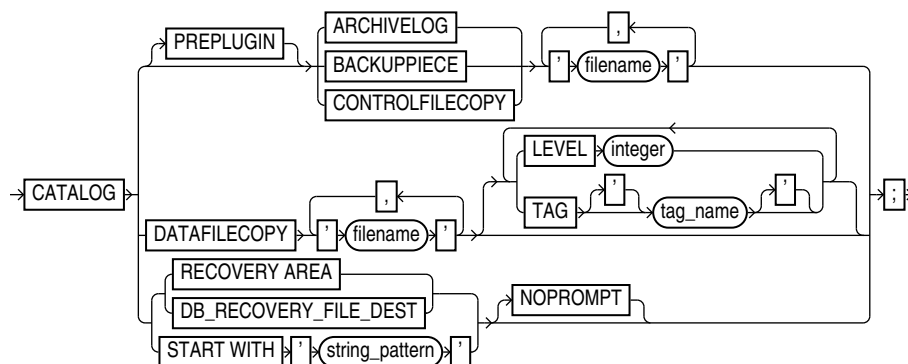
PREPLUGIN
ARCHIVELOG
BACKUPPIECE
CONTROLFILECOPY
,
'
filename
'
CATALOG
LEVEL
integer
TAG
'
tag_name
'
;
DATAFILECOPY
,
'
filename
'
RECOVERY AREA
DB_RECOVERY_FILE_DEST
NOPROMPT
START WITH
'
string_pattern
'